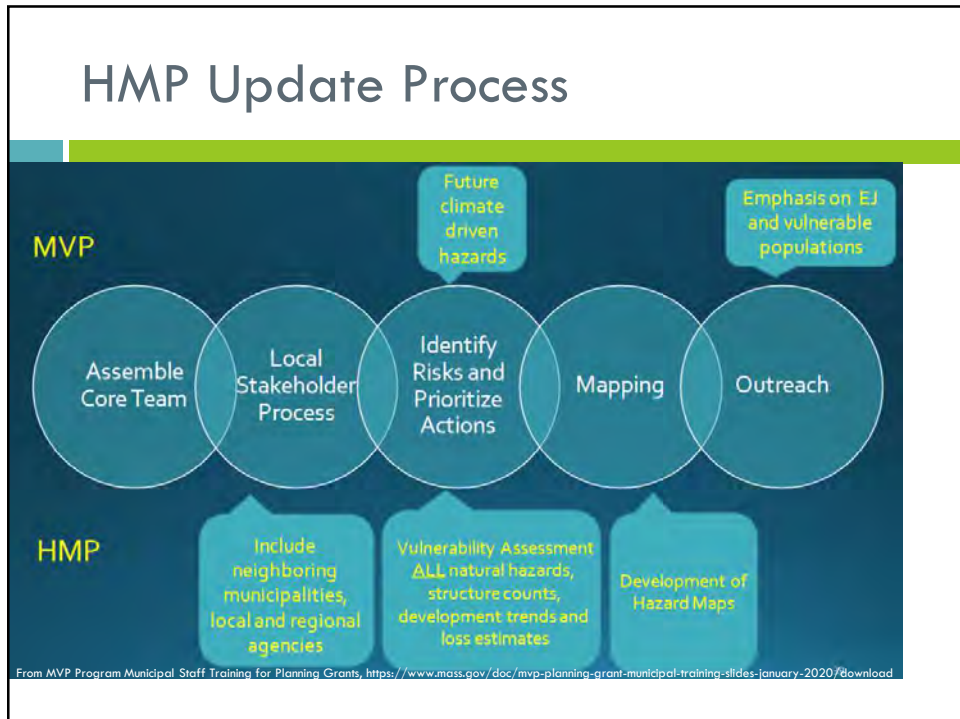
HMP Update Process

Future climate driven hazards

Emphasis on EJ and vulnerable populations

MVP

Assemble Core Team

Local Stakeholder Process

Identify Risks and Prioritize Actions

Mapping

Outreach

HMP

Include neighboring municipalities, local and regional agencies

Vulnerability Assessment ALL natural hazards, structure counts, development trends and loss estimates

Development of Hazard Maps

From MVP Program Municipal Staff Training for Planning Grants, https://www.mass.gov/doc/mvp-planning-grant-municipal-training-slides-january-2020/download